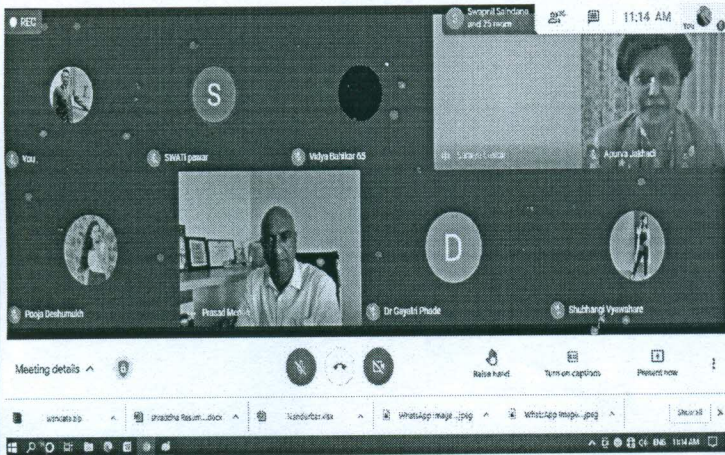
REC

Swapnil Salndane and 25 more

11:14 AM

You

S

You

SWATI pawar

Vidya Bahlkar 65

Sanjay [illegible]

Apurva Jakhadi

D

Pooja Deshmukh

Prasad Mental

Dr Gayatri Phode

Shubhangi Vyawahare

Meeting details ^

Raise hand

Turn on captions

Present now

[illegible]

Shraddha Resum....docx

Nandurbar.xlsx

WhatsApp Image....jpeg

WhatsApp Image....jpeg

Show all

ENG 11:14 AM